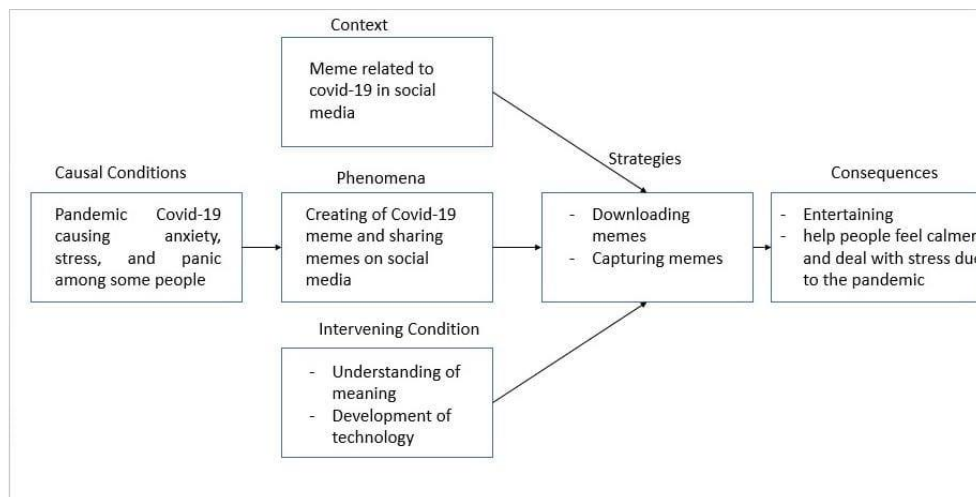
Context

Meme related to covid-19 in social media

Causal Conditions

Pandemic Covid-19 causing anxiety, stress, and panic among some people

Phenomena

Creating of Covid-19 meme and sharing memes on social media

Strategies

- Downloading memes
- Capturing memes

Consequences

- Entertaining
- help people feel calme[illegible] and deal with stress du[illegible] to the pandemic

Intervening Condition

- Understanding of meaning
- Development of technology